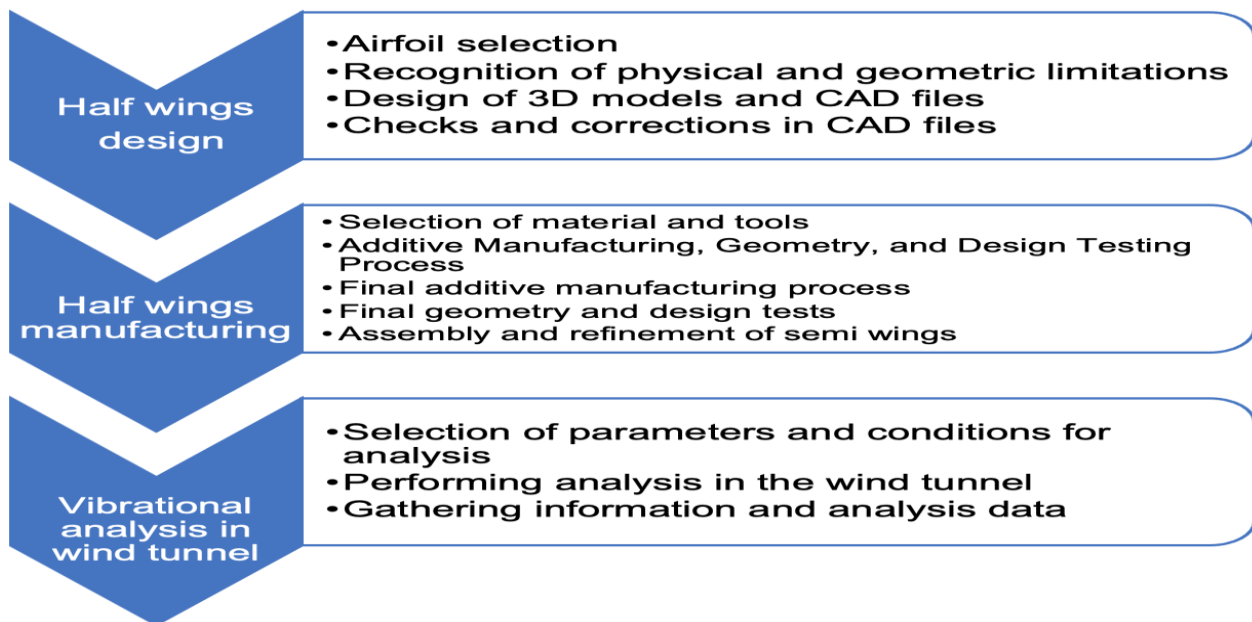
Half wings design

- Airfoil selection
- Recognition of physical and geometric limitations
- Design of 3D models and CAD files
- Checks and corrections in CAD files

Half wings manufacturing

- Selection of material and tools
- Additive Manufacturing, Geometry, and Design Testing Process
- Final additive manufacturing process
- Final geometry and design tests
- Assembly and refinement of semi wings

Vibrational analysis in wind tunnel

- Selection of parameters and conditions for analysis
- Performing analysis in the wind tunnel
- Gathering information and analysis data